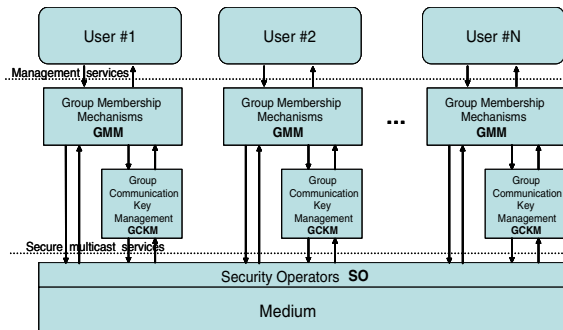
User #1

User #2

User #N

Management services

Group Membership Mechanisms GMM

Group Membership Mechanisms GMM

...

Group Membership Mechanisms GMM

Group Communication Key Management GCKM

Group Communication Key Management GCKM

Group Communication Key Management GCKM

Secure multicast services

Security Operators SO

Medium